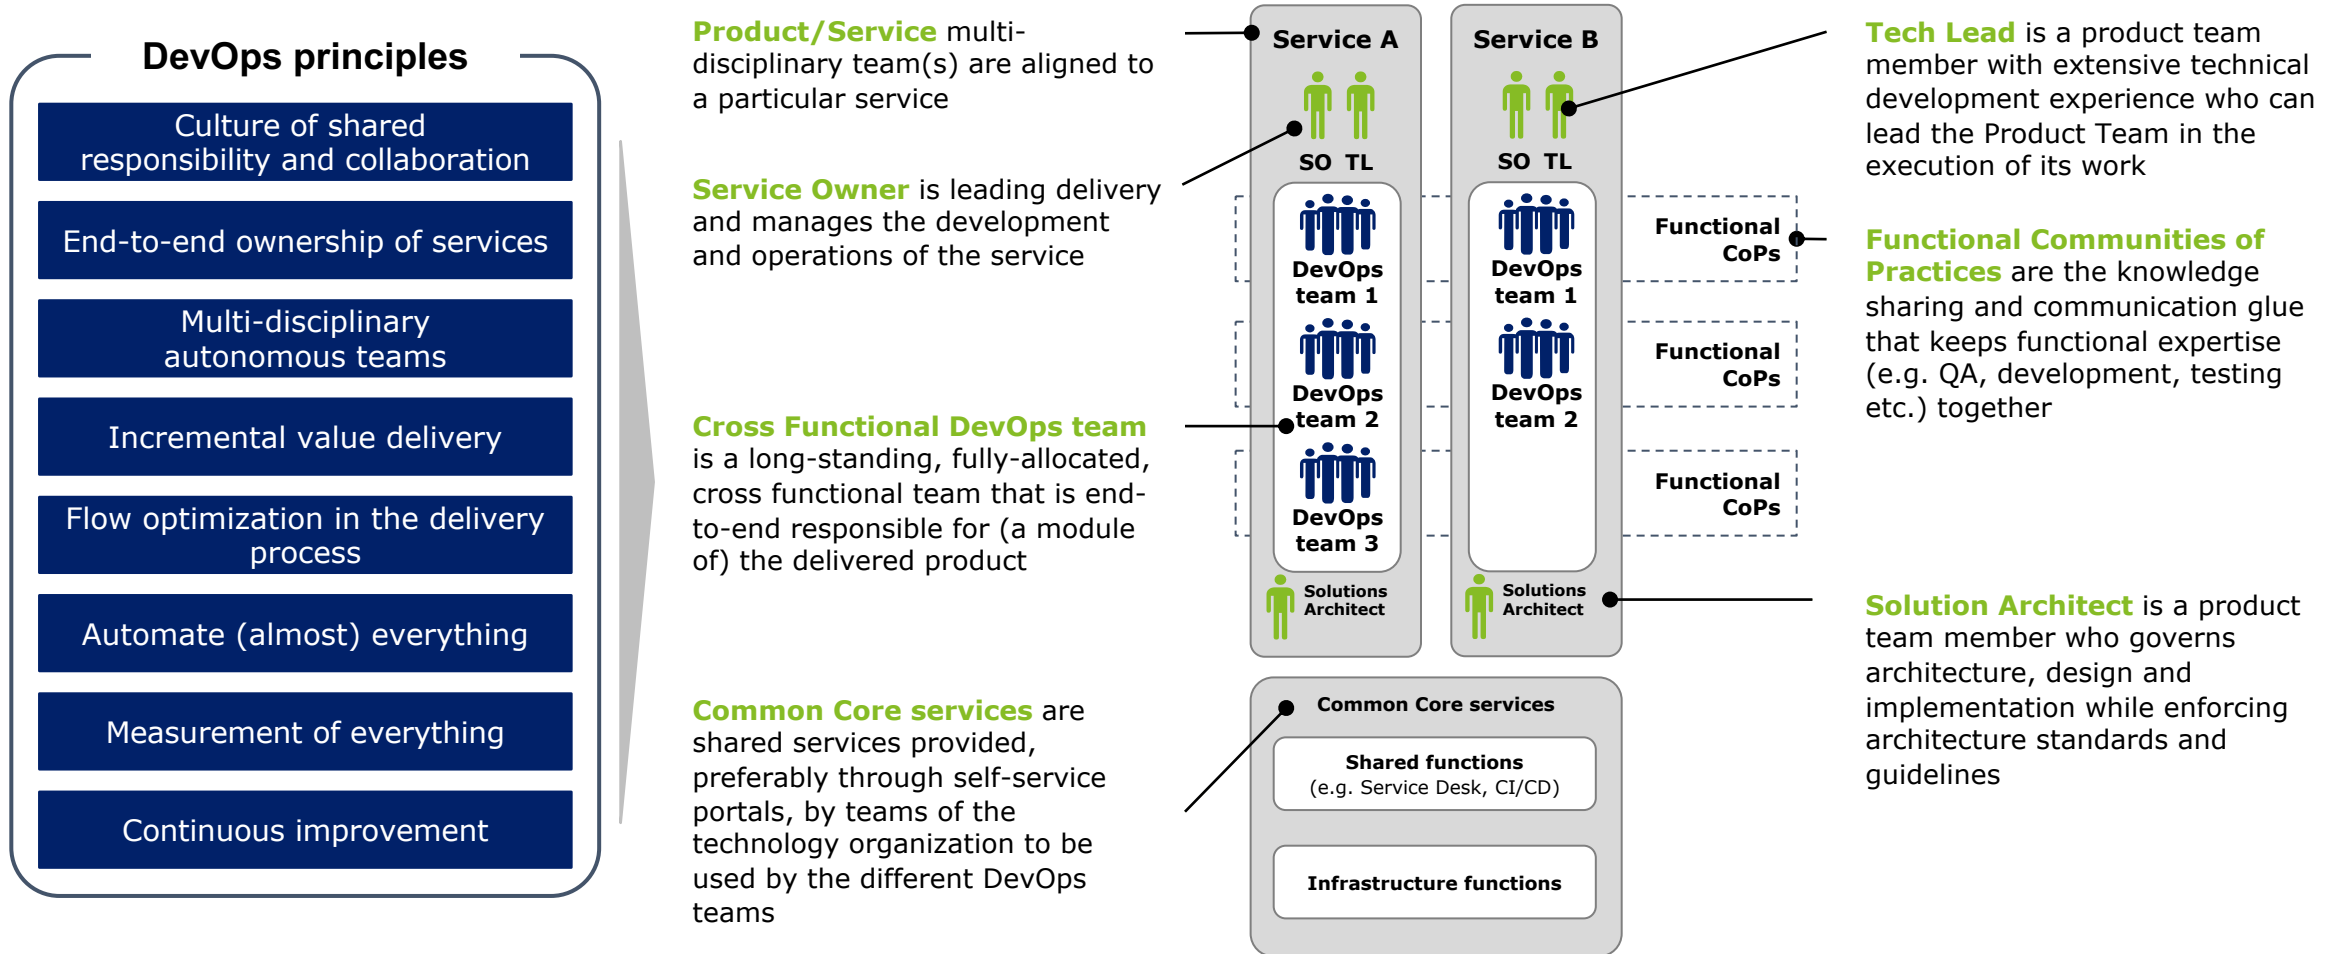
DevOps principles

Culture of shared responsibility and collaboration

End-to-end ownership of services

Multi-disciplinary autonomous teams

Incremental value delivery

Flow optimization in the delivery process

Automate (almost) everything

Measurement of everything

Continuous improvement

Product/Service multi-disciplinary team(s) are aligned to a particular service

Service Owner is leading delivery and manages the development and operations of the service

Cross Functional DevOps team is a long-standing, fully-allocated, cross functional team that is end-to-end responsible for (a module of) the delivered product

Common Core services are shared services provided, preferably through self-service portals, by teams of the technology organization to be used by the different DevOps teams

Service A

SO TL

DevOps team 1

DevOps team 2

DevOps team 3

Solutions Architect

Service B

SO TL

DevOps team 1

DevOps team 2

Solutions Architect

Functional CoPs

Functional CoPs

Functional CoPs

Common Core services

Shared functions
(e.g. Service Desk, CI/CD)

Infrastructure functions

Tech Lead is a product team member with extensive technical development experience who can lead the Product Team in the execution of its work

Functional Communities of Practices are the knowledge sharing and communication glue that keeps functional expertise (e.g. QA, development, testing etc.) together

Solution Architect is a product team member who governs architecture, design and implementation while enforcing architecture standards and guidelines